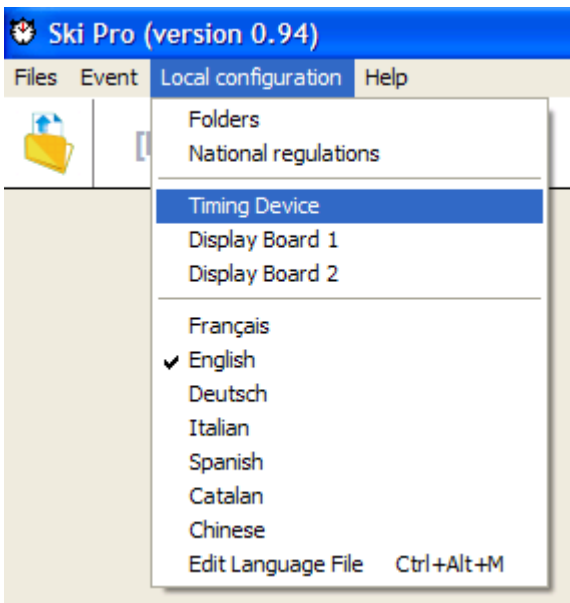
Ski Pro (version 0.94)

Files Event Local configuration Help

[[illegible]

Folders
National regulations

Timing Device
Display Board 1
Display Board 2

Français
English
Deutsch
Italian
Spanish
Catalan
Chinese
Edit Language File Ctrl+Alt+M